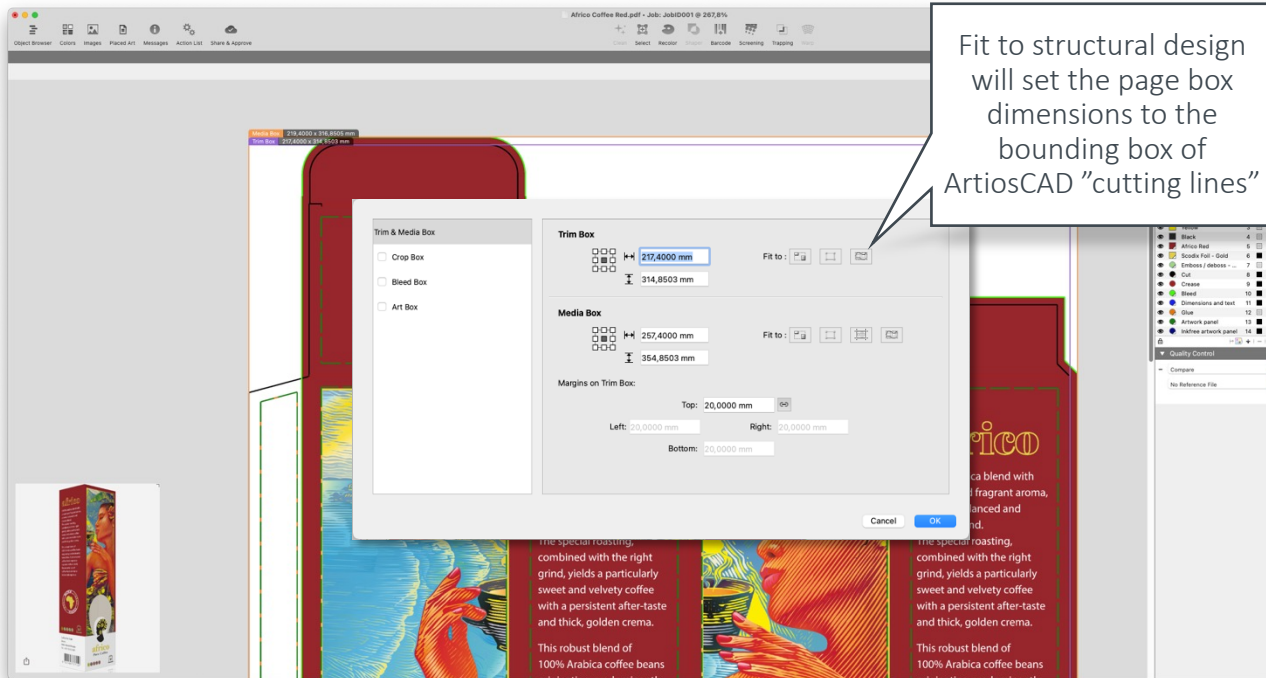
Africo Coffee Red.pdf - Job: JobID001 @ 267,8%

Object Browser Colors Images Placed Art Messages Action List Share & Approve

Clean Select Recolor Barcode Screening Trapping

Fit to structural design will set the page box dimensions to the bounding box of ArtiosCAD "cutting lines"

Media Box 219,4000 x 316,8505 mm
Trim Box 217,4000 x 314,8503 mm

Trim & Media Box
Crop Box
Bleed Box
Art Box

Trim Box
217,4000 mm
314,8503 mm
Fit to :

Media Box
257,4000 mm
354,8503 mm
Fit to :

Margins on Trim Box:
Top: 20,0000 mm
Left: 20,0000 mm
Right: 20,0000 mm
Bottom: 20,0000 mm

Cancel OK

Yellow 3
Black 4
Africo Red 5
Scodix Foil - Gold 6
Emboss / deboss - ... 7
Cut 8
Crease 9
Bleed 10
Dimensions and text 11
Glue 12
Artwork panel 13
Inkfree artwork panel 14

Quality Control
Compare
No Reference File

rico
ca blend with
d fragrant aroma,
lanced and
nd.

The special roasting, combined with the right grind, yields a particularly sweet and velvety coffee with a persistent after-taste and thick, golden crema.

This robust blend of 100% Arabica coffee beans

The special roasting, combined with the right grind, yields a particularly sweet and velvety coffee with a persistent after-taste and thick, golden crema.

This robust blend of 100% Arabica coffee beans